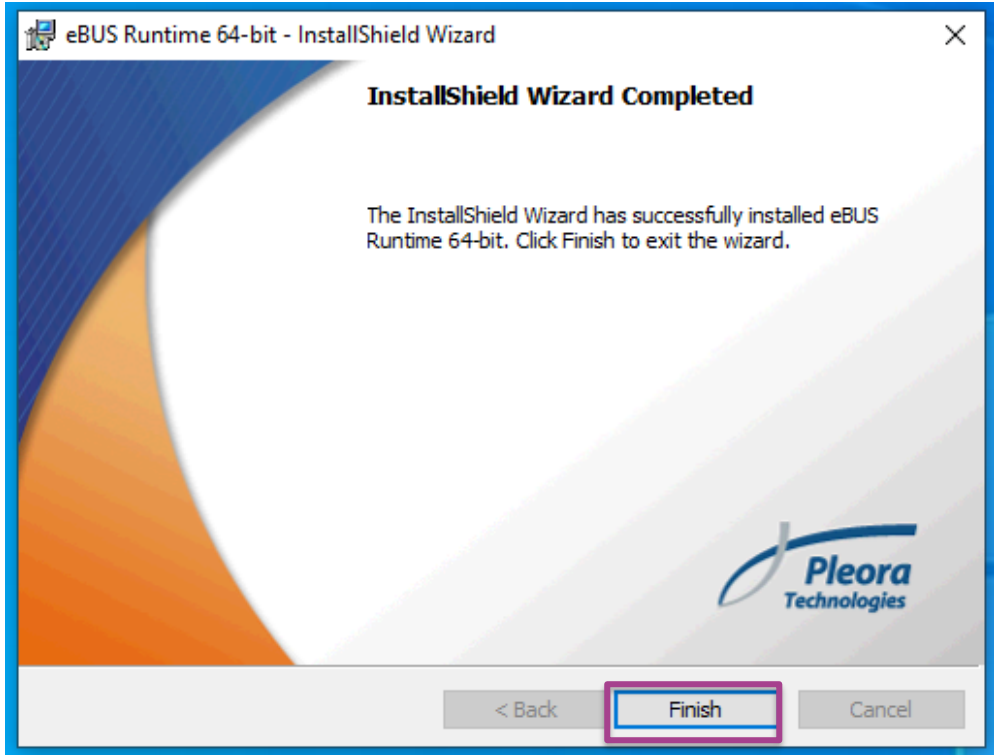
eBUS Runtime 64-bit - InstallShield Wizard

×

InstallShield Wizard Completed

The InstallShield Wizard has successfully installed eBUS Runtime 64-bit. Click Finish to exit the wizard.

Pleora Technologies

< Back

Finish

Cancel